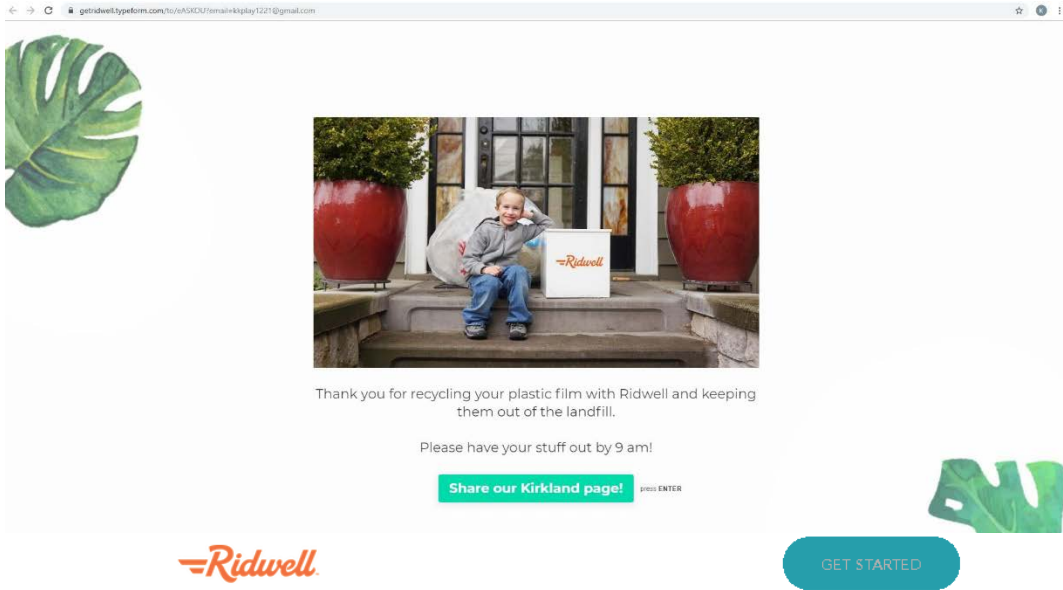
getridwell.typeform.com/to/eASKOU?email=kkplay1221@gmail.com

Ridwell

Thank you for recycling your plastic film with Ridwell and keeping them out of the landfill.

Please have your stuff out by 9 am!

Share our Kirkland page!

press ENTER

Ridwell

GET STARTED